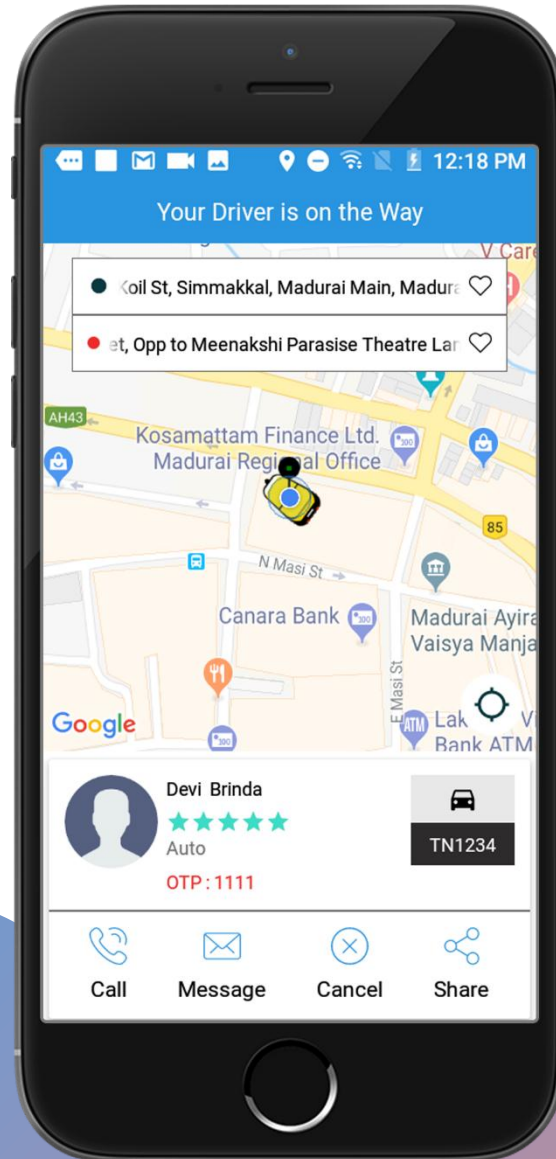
12:18 PM

Your Driver is on the Way

V Care

Koil St, Simmakkal, Madurai Main, Madur

et, Opp to Meenakshi Parasise Theatre Lar

AH43

Kosamattam Finance Ltd. Madurai Regional Office

85

N Masi St

Canara Bank

Madurai Ayira Vaisya Manja

E Masi St

Google

Lak Bank ATM

Devi Brinda

Auto

OTP : 1111

TN1234

Call

Message

Cancel

Share